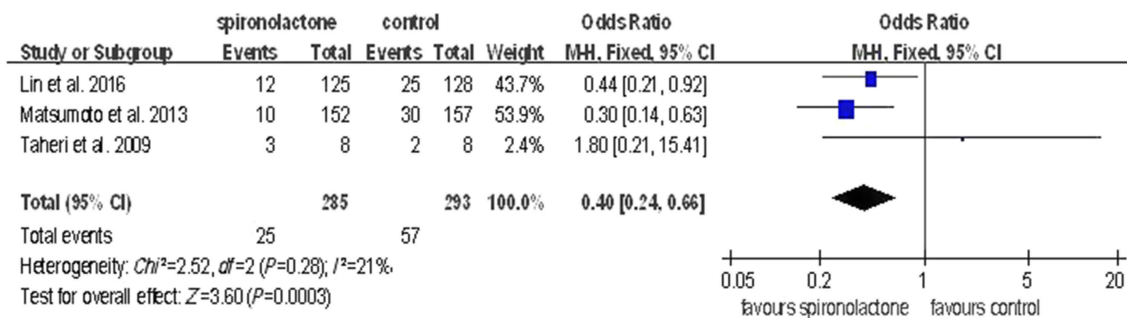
| | spironolactone | | control | | | Odds Ratio | Odds Ratio |
|---|---|---|---|---|---|---|---|
| Study or Subgroup | Events | Total | Events | Total | Weight | M-H, Fixed, 95% CI | M-H, Fixed, 95% CI |
| Lin et al. 2016 | 12 | 125 | 25 | 128 | 43.7% | 0.44 [0.21, 0.92] | |
| Matsumoto et al. 2013 | 10 | 152 | 30 | 157 | 53.9% | 0.30 [0.14, 0.63] | |
| Taheri et al. 2009 | 3 | 8 | 2 | 8 | 2.4% | 1.80 [0.21, 15.41] | |
| Total (95% CI) | | 285 | | 293 | 100.0% | 0.40 [0.24, 0.66] | |
| Total events | 25 | | 57 | | | | |

Heterogeneity: $Chi^2$=2.52, $df$=2 ($P$=0.28); $I^2$=21%

Test for overall effect: $Z$=3.60 ($P$=0.0003)

0.05 0.2 1 5 20

favours spironolactone favours control